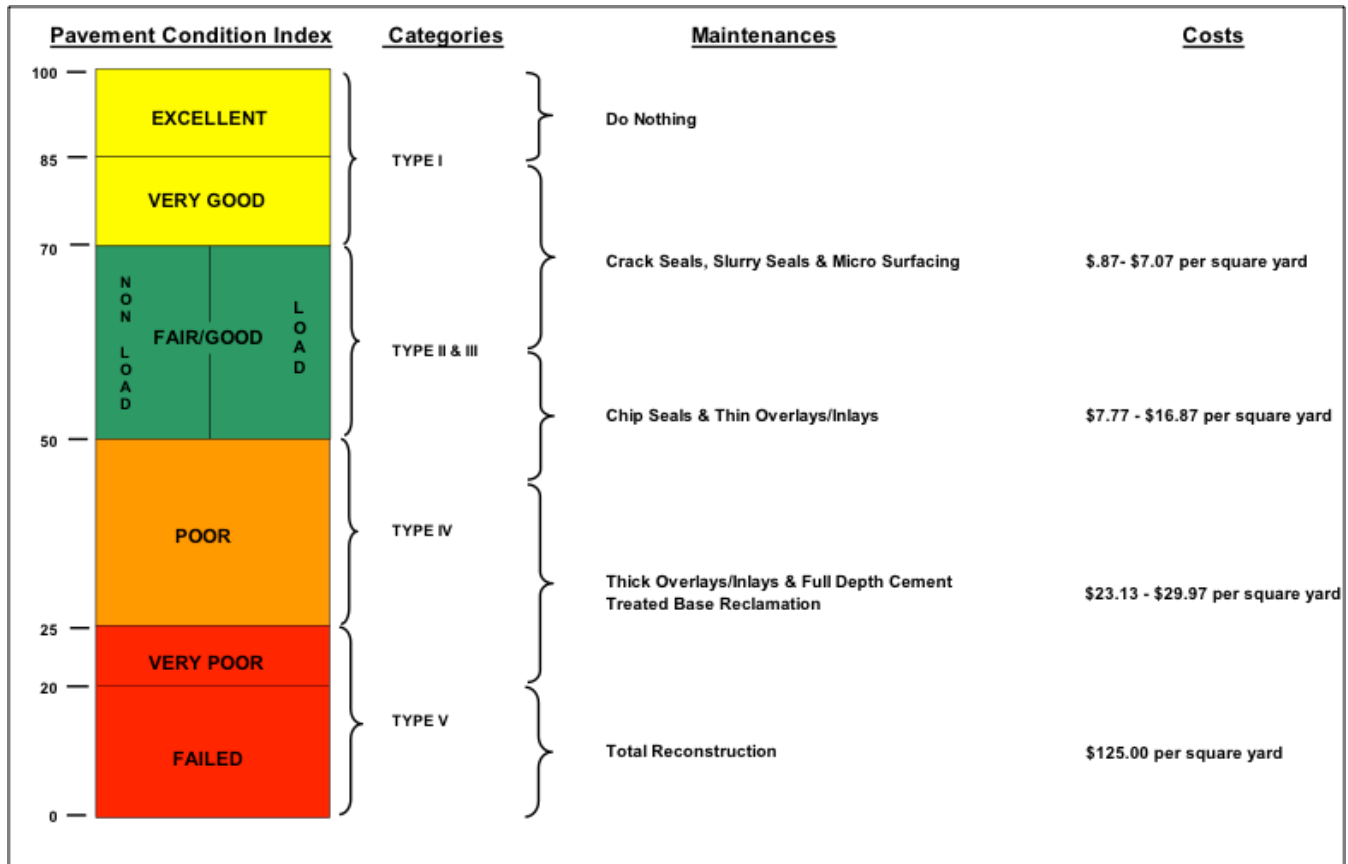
Pavement Condition Index

Categories

Maintenances

Costs

100

85

70

50

25

20

0

EXCELLENT

VERY GOOD

NON LOAD

FAIR/GOOD

LOAD

POOR

VERY POOR

FAILED

TYPE I

TYPE II & III

TYPE IV

TYPE V

Do Nothing

Crack Seals, Slurry Seals & Micro Surfacing

$.87- $7.07 per square yard

Chip Seals & Thin Overlays/Inlays

$7.77 - $16.87 per square yard

Thick Overlays/Inlays & Full Depth Cement Treated Base Reclamation

$23.13 - $29.97 per square yard

Total Reconstruction

$125.00 per square yard